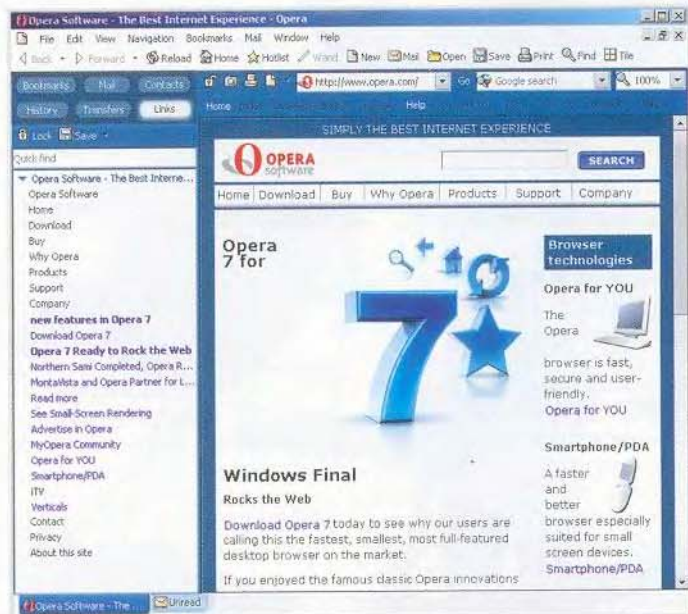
Opera Software - The Best Internet Experience - Opera

File Edit View Navigation Bookmarks Mail Window Help

Back Forward Reload Home Hotlist Wand New Mail Open Save Print Find Tile

Bookmarks Mail Contacts History Transfers Links

http://www.opera.com/ Go Google search 100%

Home Help

Lock Save

Quick find

Opera Software - The Best Interne...
Opera Software
Home
Download
Buy
Why Opera
Products
Support
Company
new features in Opera 7
Download Opera 7
Opera 7 Ready to Rock the Web
Northern Sami Completed, Opera R...
MontaVista and Opera Partner for L...
Read more
See Small-Screen Rendering
Advertise in Opera
MyOpera Community
Opera for YOU
Smartphone/PDA
ITV
Verticals
Contact
Privacy
About this site

SIMPLY THE BEST INTERNET EXPERIENCE

OPERA software

SEARCH

Home Download Buy Why Opera Products Support Company

Opera 7 for

Windows Final

Rocks the Web

Download Opera 7 today to see why our users are calling this the fastest, smallest, most full-featured desktop browser on the market.

If you enjoyed the famous classic Opera innovations

Browser technologies

Opera for YOU

The Opera browser is fast, secure and user-friendly.

Opera for YOU

Smartphone/PDA

A faster and better browser especially suited for small screen devices.

Smartphone/PDA

Opera Software - The ... Unread